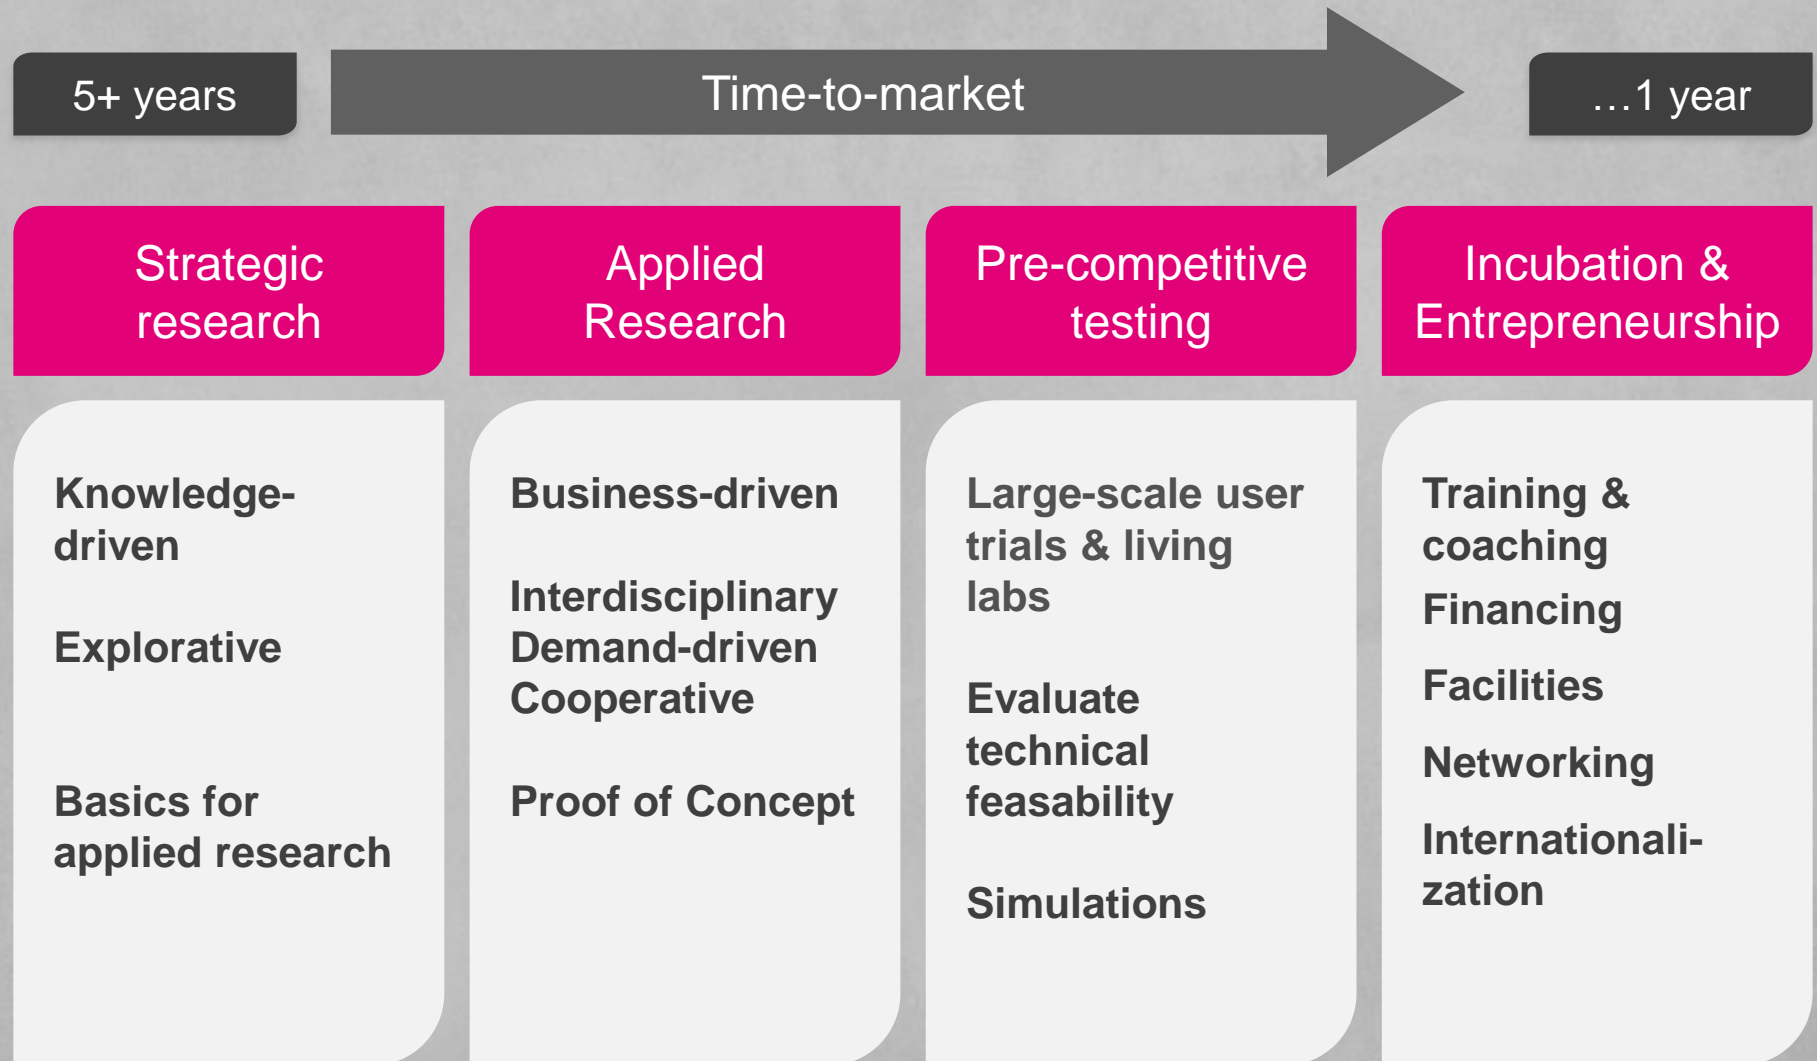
5+ years

Time-to-market

…1 year

Strategic research

Knowledge-driven

Explorative

Basics for applied research

Applied Research

Business-driven

Interdisciplinary
Demand-driven
Cooperative

Proof of Concept

Pre-competitive testing

Large-scale user trials & living labs

Evaluate technical feasability

Simulations

Incubation & Entrepreneurship

Training & coaching

Financing

Facilities

Networking

Internationali-zation